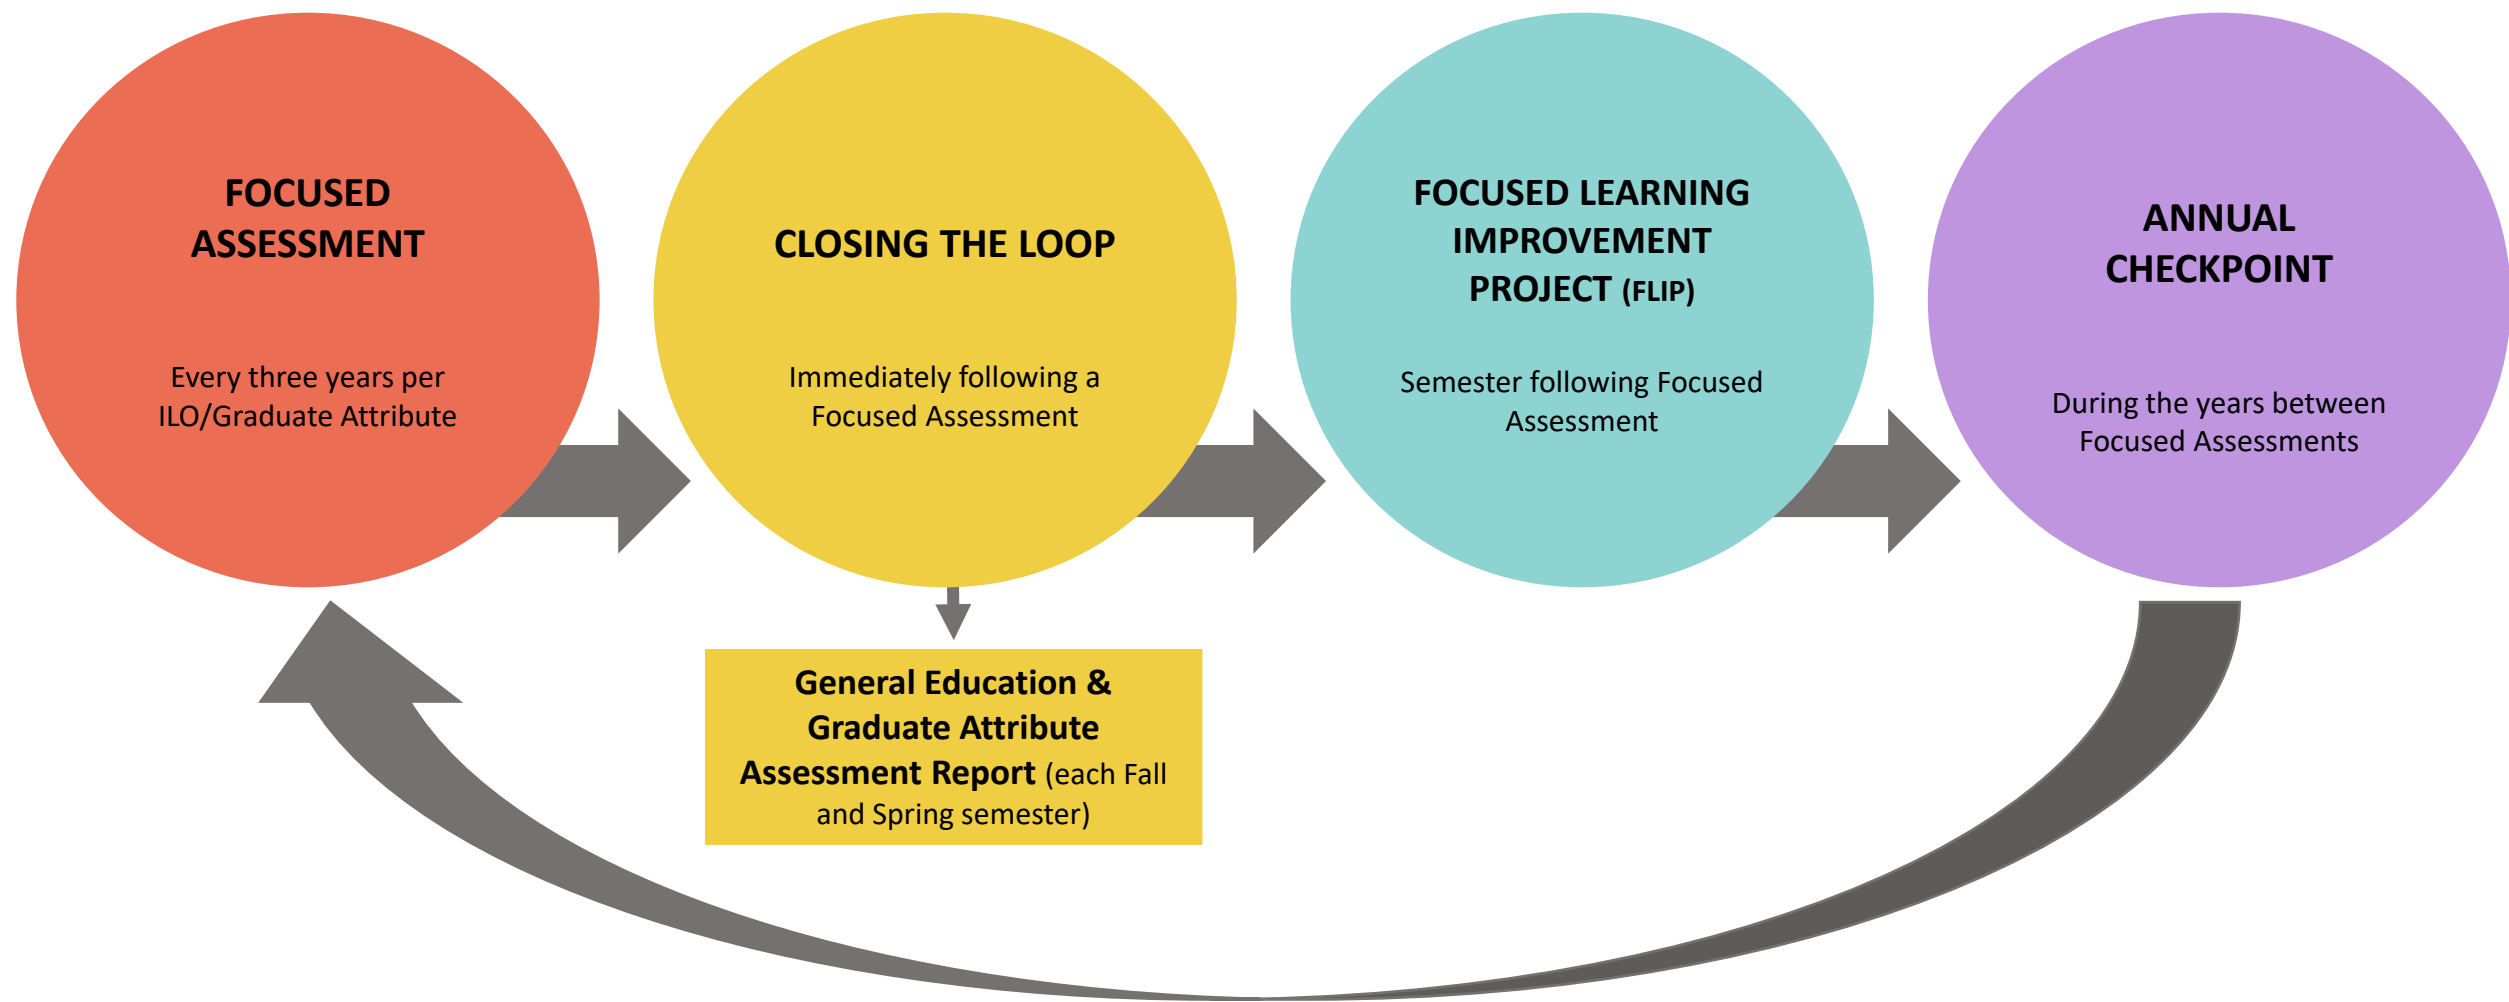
FOCUSED ASSESSMENT

Every three years per ILO/Graduate Attribute

CLOSING THE LOOP

Immediately following a Focused Assessment

General Education & Graduate Attribute Assessment Report (each Fall and Spring semester)

FOCUSED LEARNING IMPROVEMENT PROJECT (FLIP)

Semester following Focused Assessment

ANNUAL CHECKPOINT

During the years between Focused Assessments